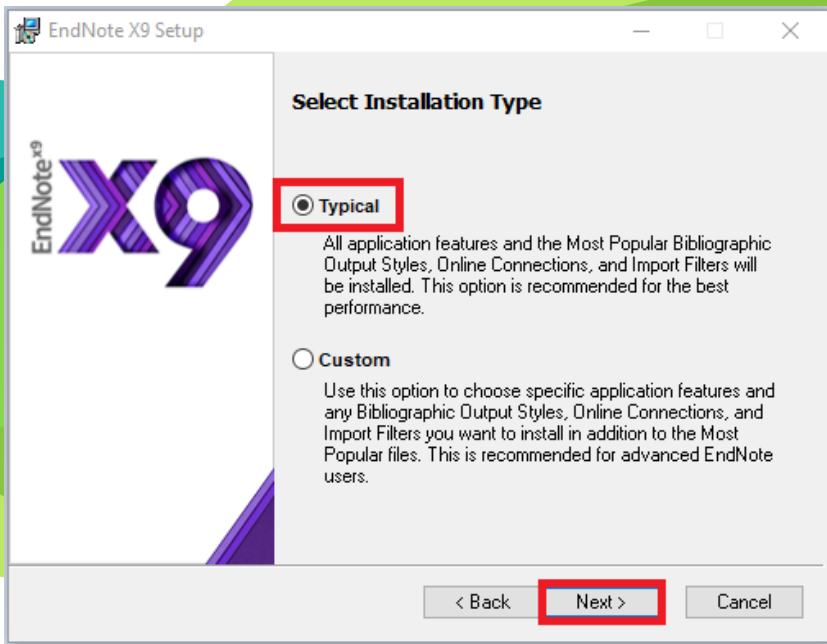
EndNote X9 Setup

EndNote$^{X9}$ X9

Select Installation Type

Typical

All application features and the Most Popular Bibliographic Output Styles, Online Connections, and Import Filters will be installed. This option is recommended for the best performance.

Custom

Use this option to choose specific application features and any Bibliographic Output Styles, Online Connections, and Import Filters you want to install in addition to the Most Popular files. This is recommended for advanced EndNote users.

< Back Next > Cancel